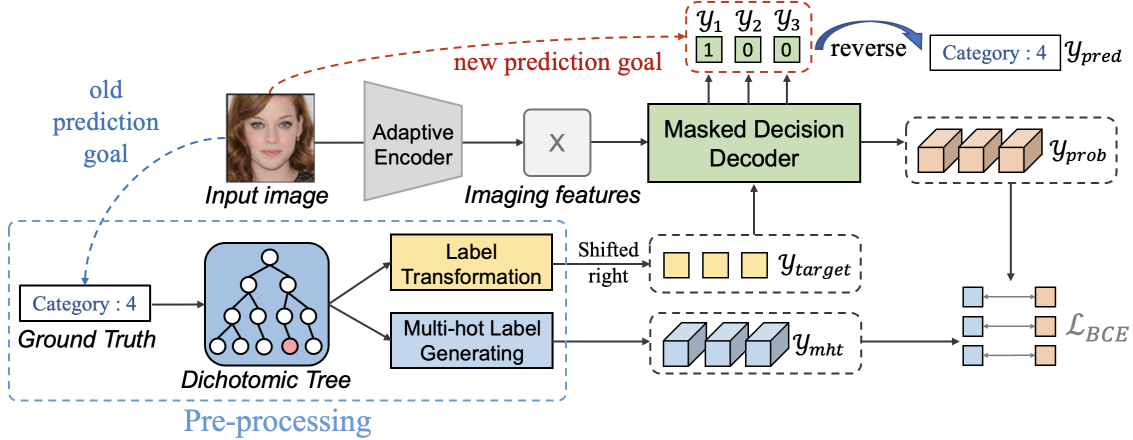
$y_1$ $y_2$ $y_3$

1 0 0

reverse

Category : 4 $y_{pred}$

new prediction goal

old prediction goal

Adaptive Encoder

X

Masked Decision Decoder

$y_{prob}$

Input image

Imaging features

Label Transformation

Shifted right

$y_{target}$

Category : 4

Ground Truth

Multi-hot Label Generating

$y_{mht}$

$\mathcal{L}_{BCE}$

Dichotomic Tree

Pre-processing